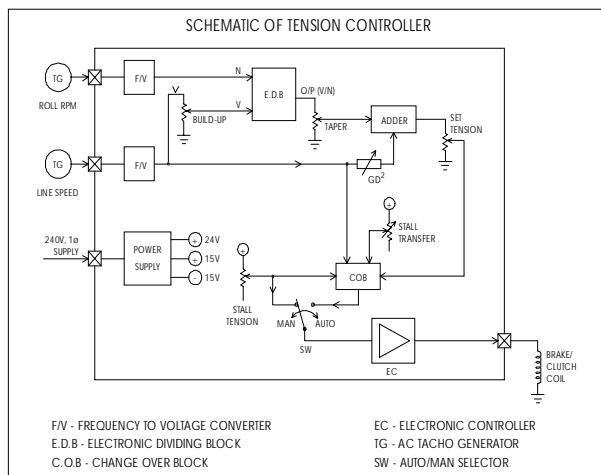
SCHEMATIC OF TENSION CONTROLLER

TG
ROLL RPM
F/V
N
V
BUILD-UP
E.D.B
O/P (V/N)
TAPER
ADDER
SET TENSION

TG
LINE SPEED
F/V
$GD^2$

+
STALL TRANSFER

240V, 1ø SUPPLY
POWER SUPPLY
+ 24V
+ 15V
- 15V

+
STALL TENSION
COB
MAN
AUTO
SW
EC
BRAKE/ CLUTCH COIL

F/V - FREQUENCY TO VOLTAGE CONVERTER
E.D.B - ELECTRONIC DIVIDING BLOCK
C.O.B - CHANGE OVER BLOCK

EC - ELECTRONIC CONTROLLER
TG - AC TACHO GENERATOR
SW - AUTO/MAN SELECTOR